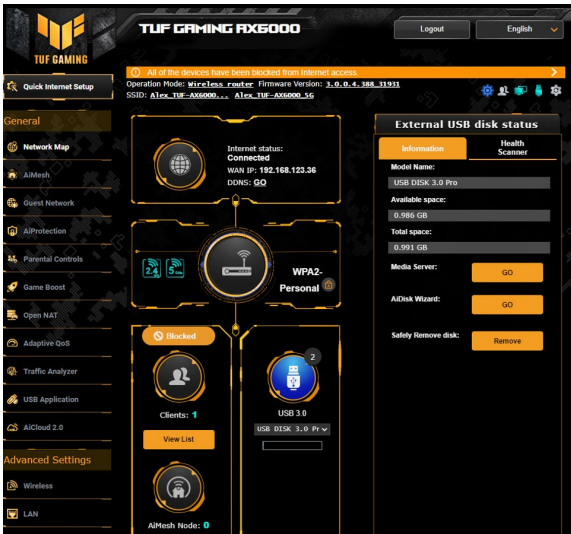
TUF GAMING

TUF GAMING AX6000

Logout

English

Quick Internet Setup

All of the devices have been blocked from Internet access

Operation Mode: Wireless router Firmware Version: 3.0.0.4.388_31931

SSID: Alex_TUF-AX6000... Alex_TUF-AX6000_5G

General

Network Map

AiMesh

Guest Network

AiProtection

Parental Controls

Game Boost

Open NAT

Adaptive QoS

Traffic Analyzer

USB Application

AiCloud 2.0

Advanced Settings

Wireless

LAN

Internet status:
Connected
WAN IP: 192.168.123.36
DDNS: GO

2.4

5

WPA2-Personal

Blocked

Clients: 1

View List

AiMesh Node: 0

2

USB 3.0

USB DISK 3.0 Pr

External USB disk status

Information

Health Scanner

Model Name:

USB DISK 3.0 Pro

Available space:

0.986 GB

Total space:

0.991 GB

Media Server:

GO

AiDisk Wizard:

GO

Safely Remove disk:

Remove